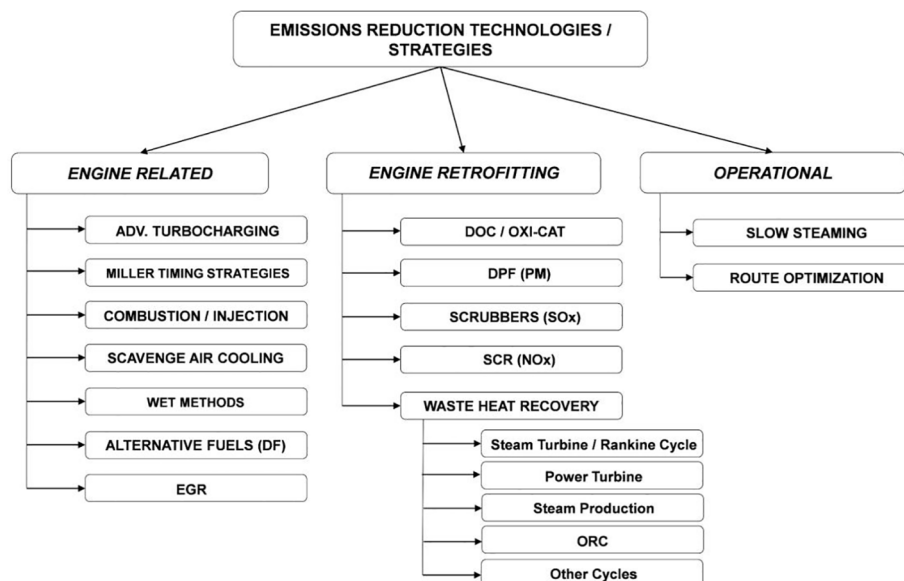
EMISSIONS REDUCTION TECHNOLOGIES / STRATEGIES

ENGINE RELATED

ADV. TURBOCHARGING

MILLER TIMING STRATEGIES

COMBUSTION / INJECTION

SCAVENGE AIR COOLING

WET METHODS

ALTERNATIVE FUELS (DF)

EGR

ENGINE RETROFITTING

DOC / OXI-CAT

DPF (PM)

SCRUBBERS (SOx)

SCR (NOx)

WASTE HEAT RECOVERY

Steam Turbine / Rankine Cycle

Power Turbine

Steam Production

ORC

Other Cycles

OPERATIONAL

SLOW STEAMING

ROUTE OPTIMIZATION